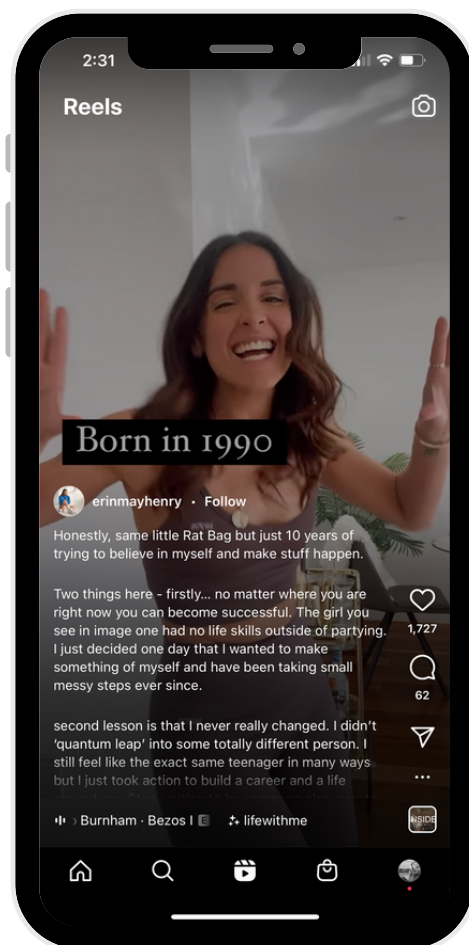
2:31

Reels

Born in 1990

erinmayhenry • Follow

Honestly, same little Rat Bag but just 10 years of trying to believe in myself and make stuff happen.

Two things here - firstly... no matter where you are right now you can become successful. The girl you see in image one had no life skills outside of partying. I just decided one day that I wanted to make something of myself and have been taking small messy steps ever since.

second lesson is that I never really changed. I didn't 'quantum leap' into some totally different person. I still feel like the exact same teenager in many ways but I just took action to build a career and a life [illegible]

1,727

62

Burnham · Bezos I E

lifewithme

INSIDE